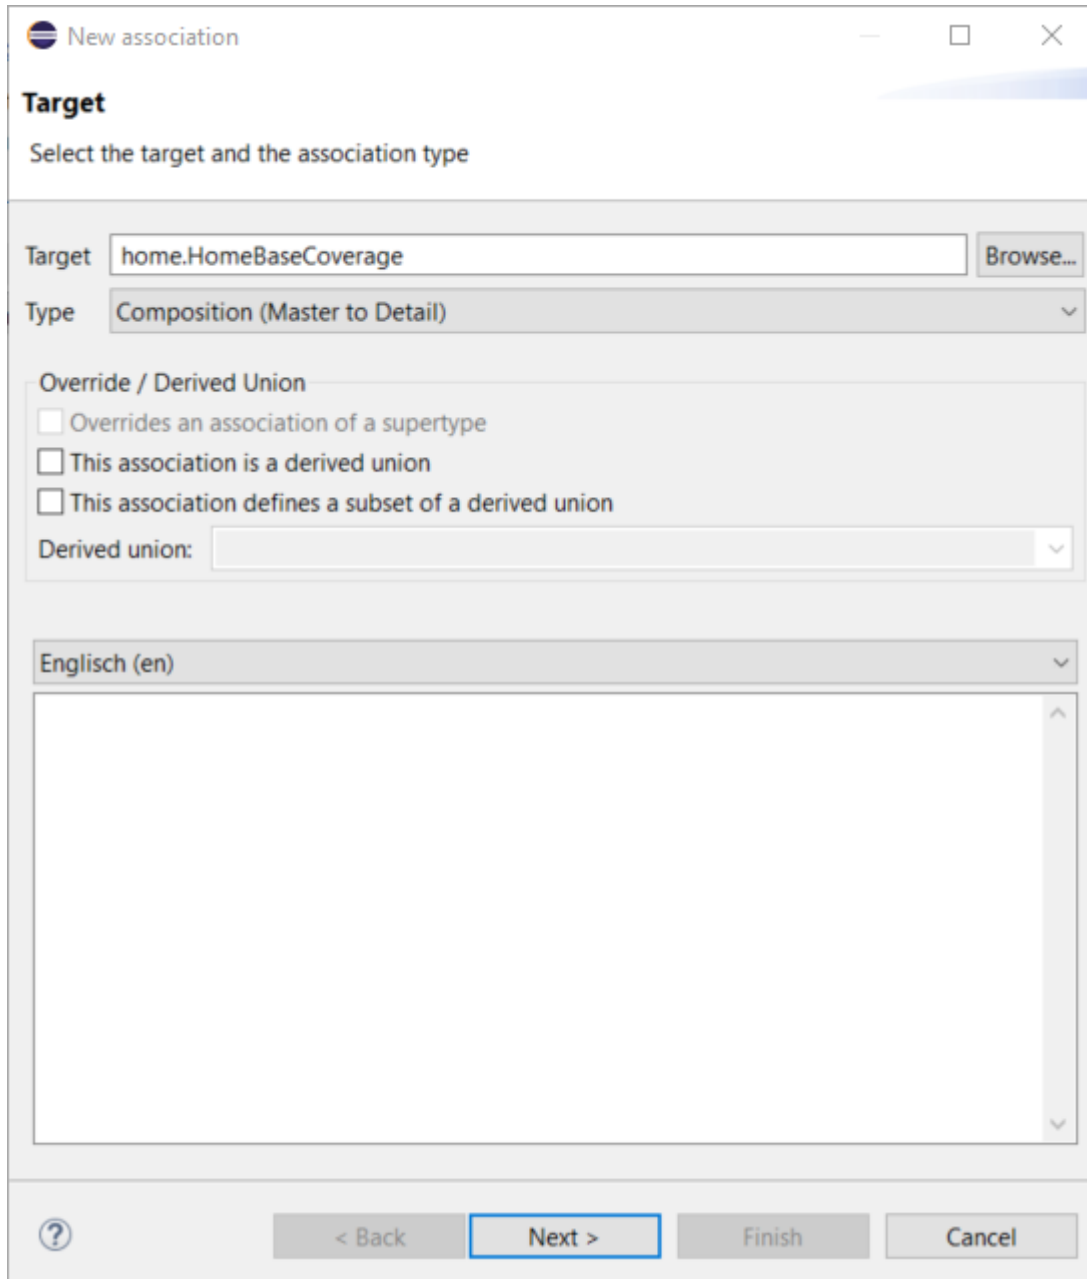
New association

Target

Select the target and the association type

Target home.HomeBaseCoverage Browse...

Type Composition (Master to Detail)

Override / Derived Union

Overrides an association of a supertype

This association is a derived union

This association defines a subset of a derived union

Derived union:

Englisch (en)

?

< Back Next > Finish Cancel